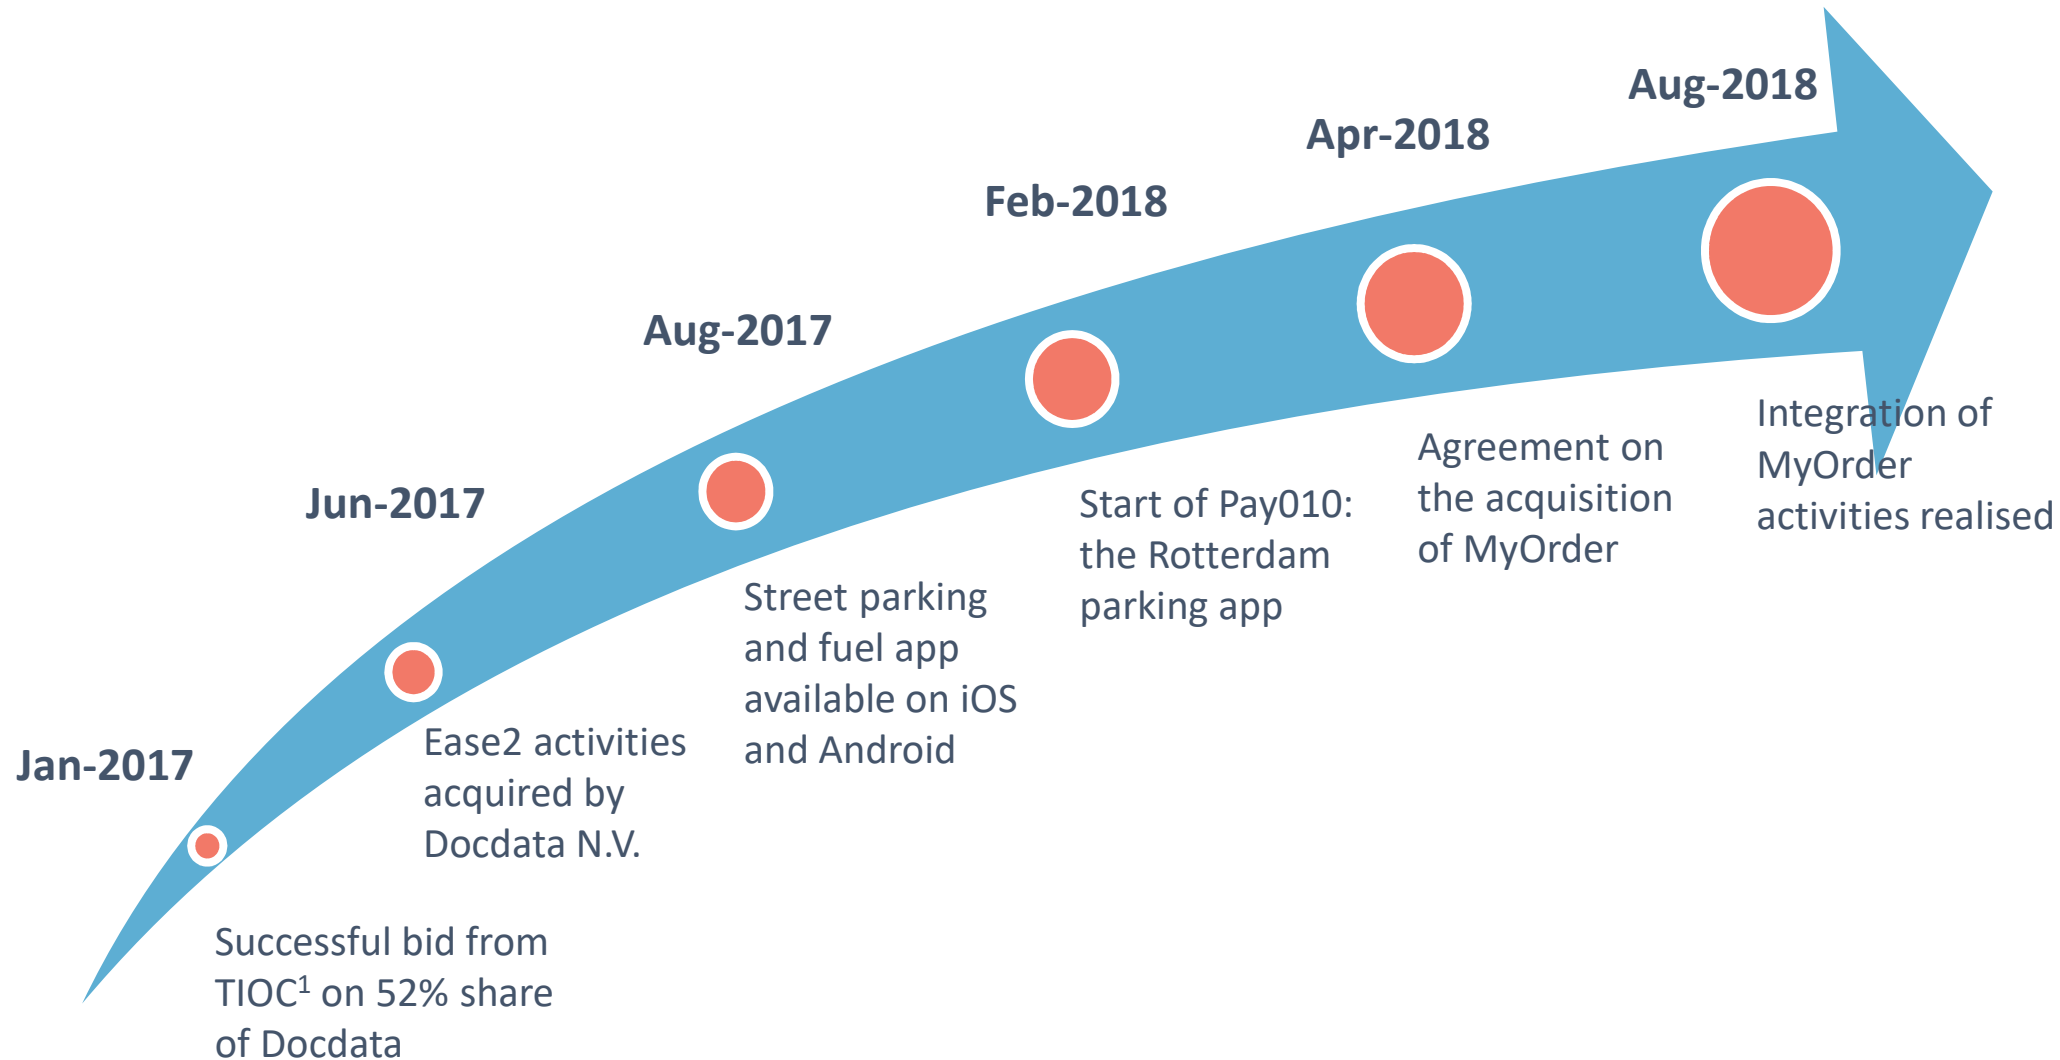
Jan-2017

Successful bid from TIOC$^1$ on 52% share of Docdata

Jun-2017

Ease2 activities acquired by Docdata N.V.

Aug-2017

Street parking and fuel app available on iOS and Android

Feb-2018

Start of Pay010: the Rotterdam parking app

Apr-2018

Agreement on the acquisition of MyOrder

Aug-2018

Integration of MyOrder activities realised